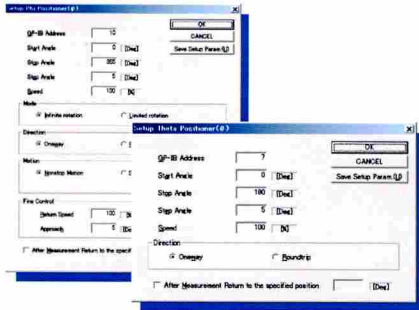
Setup Phi Positioner(Φ)

GP-IB Address 10
Start Angle 0 [Deg]
Stop Angle 355 [Deg]
Step Angle 5 [Deg]
Speed 100 [%]

OK
CANCEL
Save Setup Param.(L)

Mode
Infinite rotation
Limited rotation

Direction
Oneway

Motion
Nonstop Motion

Fine Control
Return Speed 100
Approach 5

After Measurement Return to the specified

Setup Theta Positioner(θ)

GP-IB Address 7
Start Angle 0 [Deg]
Stop Angle 180 [Deg]
Step Angle 5 [Deg]
Speed 100 [%]

OK
CANCEL
Save Setup Param.(L)

Direction
Oneway
Roundtrip

After Measurement Return to the specified position [Deg]